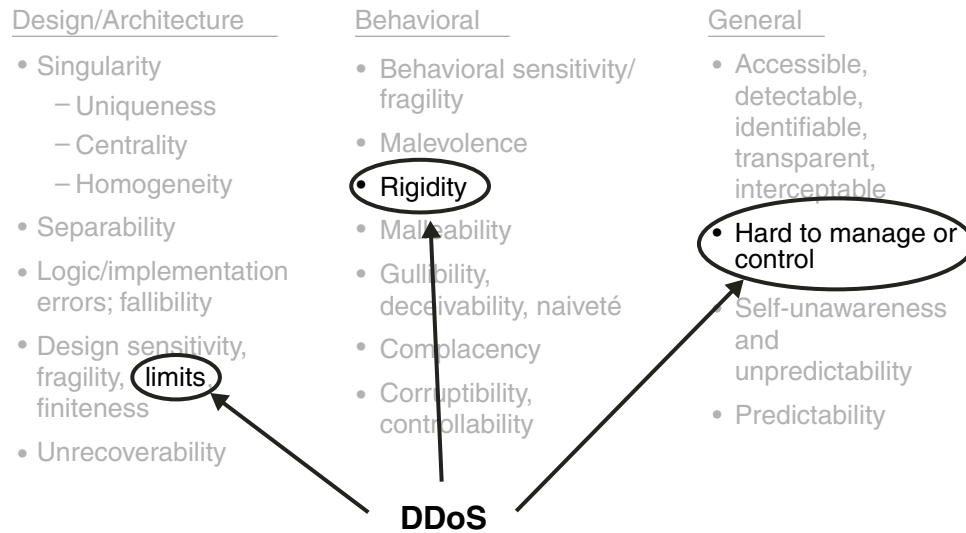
Design/Architecture

- Singularity
  - Uniqueness
  - Centrality
  - Homogeneity
- Separability
- Logic/implementation errors; fallibility
- Design sensitivity, fragility, limits, finiteness
- Unrecoverability

Behavioral

- Behavioral sensitivity/ fragility
- Malevolence
- Rigidity
- Malleability
- Gullibility, deceivability, naiveté
- Complacency
- Corruptibility, controllability

General

- Accessible, detectable, identifiable, transparent, interceptable
- Hard to manage or control
- Self-unawareness and unpredictability
- Predictability

DDoS